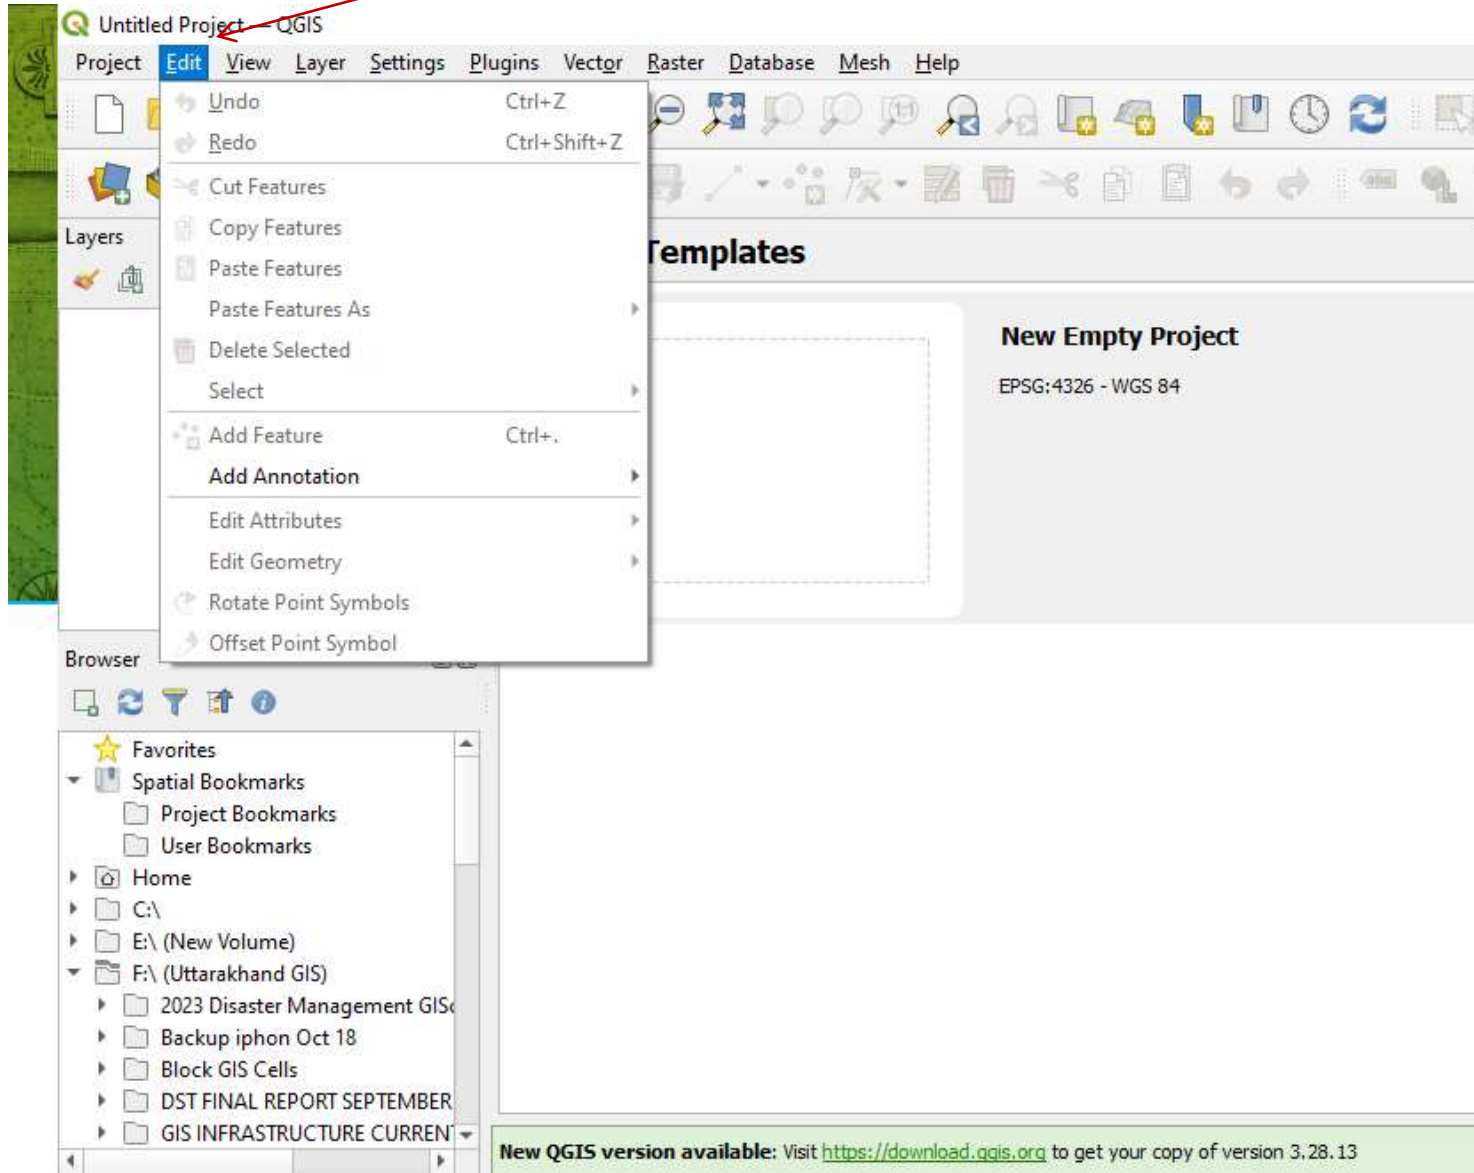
Untitled Project — QGIS

Project Edit View Layer Settings Plugins Vector Raster Database Mesh Help

Undo Ctrl+Z
Redo Ctrl+Shift+Z
Cut Features
Copy Features
Paste Features
Paste Features As
Delete Selected
Select
Add Feature Ctrl+.
Add Annotation
Edit Attributes
Edit Geometry
Rotate Point Symbols
Offset Point Symbol

Layers

Templates

New Empty Project
EPSG:4326 - WGS 84

Browser

Favorites
Spatial Bookmarks
Project Bookmarks
User Bookmarks
Home
C:\
E:\ (New Volume)
F:\ (Uttarakhand GIS)
2023 Disaster Management GIS
Backup iphon Oct 18
Block GIS Cells
DST FINAL REPORT SEPTEMBER
GIS INFRASTRUCTURE CURREN

New QGIS version available: Visit https://download.qgis.org to get your copy of version 3.28.13